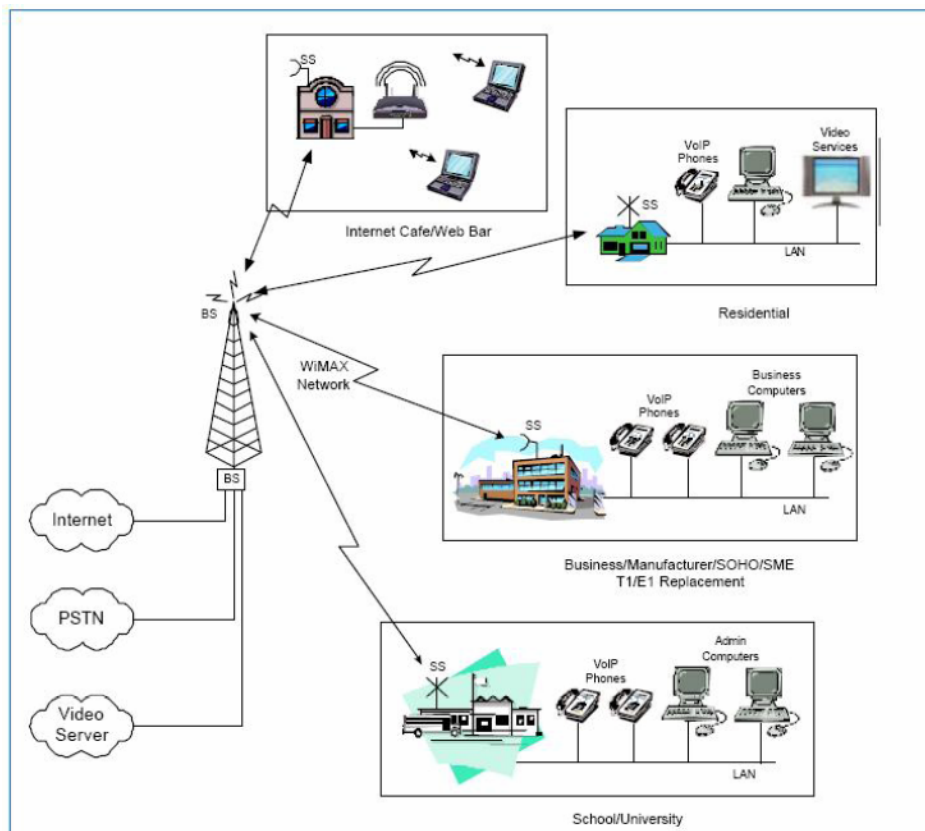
SS

Internet Cafe/Web Bar

VoIP Phones

Video Services

SS

LAN

Residential

BS

WiMAX Network

SS

VoIP Phones

Business Computers

LAN

Business/Manufacturer/SOHO/SME T1/E1 Replacement

BS

Internet

PSTN

Video Server

SS

VoIP Phones

Admin Computers

LAN

School/University